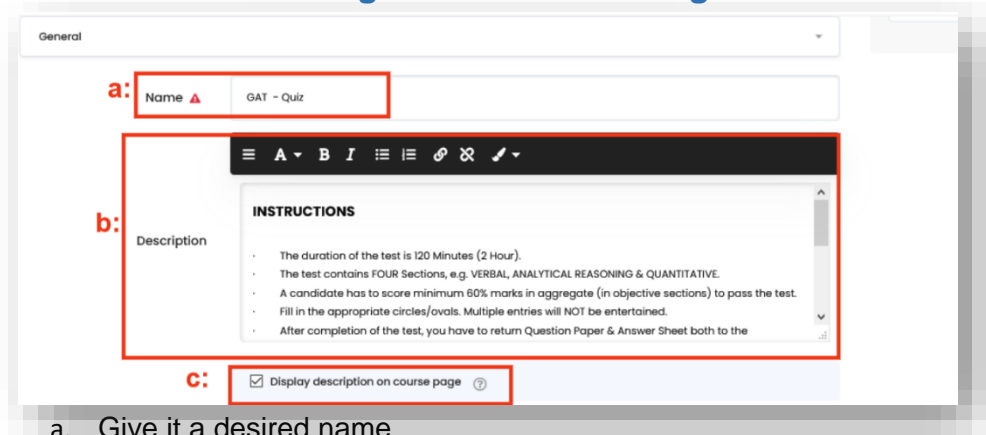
General

a:

Name

GAT - Quiz

b:

Description

INSTRUCTIONS

- The duration of the test is 120 Minutes (2 Hour).
- The test contains FOUR Sections, e.g. VERBAL, ANALYTICAL REASONING & QUANTITATIVE.
- A candidate has to score minimum 60% marks in aggregate (in objective sections) to pass the test.
- Fill in the appropriate circles/ovals. Multiple entries will NOT be entertained.
- After completion of the test, you have to return Question Paper & Answer Sheet both to the

c:

Display description on course page

a. Give it a desired name